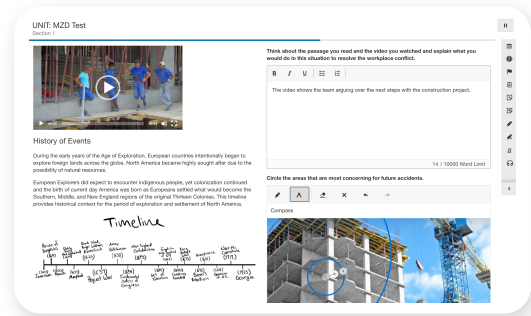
UNIT: MZD Test
Section 1

History of Events

During the early years of the Age of Exploration, European countries intentionally began to explore foreign lands across the globe. North America became highly sought after due to the possibility of natural resources.

European Explorers did expect to encounter indigenous people, yet colonization continued and the birth of current day America was born as Europeans settled what would become the Southern, Middle, and New England regions of the original Thirteen Colonies. This timeline provides historical context for the period of exploration and settlement of North America.

Timeline

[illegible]

Think about the passage you read and the video you watched and explain what you would do in this situation to resolve the workplace conflict.

B I U

The video shows the team arguing over the next steps with the construction project.

14 / 10000 Word Limit

Circle the areas that are most concerning for future accidents.

Compass